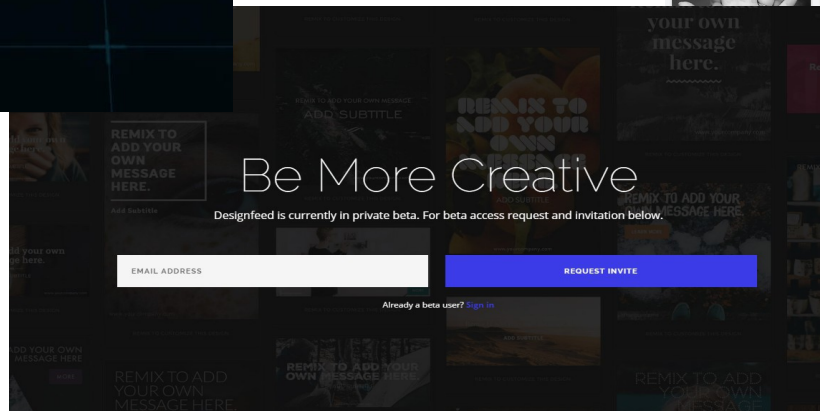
your own message here.

REMIX TO ADD YOUR OWN MESSAGE

ADD SUBTITLE

REMIX TO ADD YOUR OWN

REMIX TO ADD YOUR OWN MESSAGE HERE.

Add Subtitle

Be More Creative

Designfeed is currently in private beta. For beta access request and invitation below.

REMIX TO ADD YOUR MESSAGE HERE.

add your own message here.

EMAIL ADDRESS

REQUEST INVITE

Already a beta user? Sign in

ADD YOUR OWN MESSAGE HERE

REMIX TO ADD YOUR OWN MESSAGE HERE

REMIX TO ADD YOUR OWN MESSAGE HERE

REMIX TO ADD YOUR OWN MESSAGE HERE